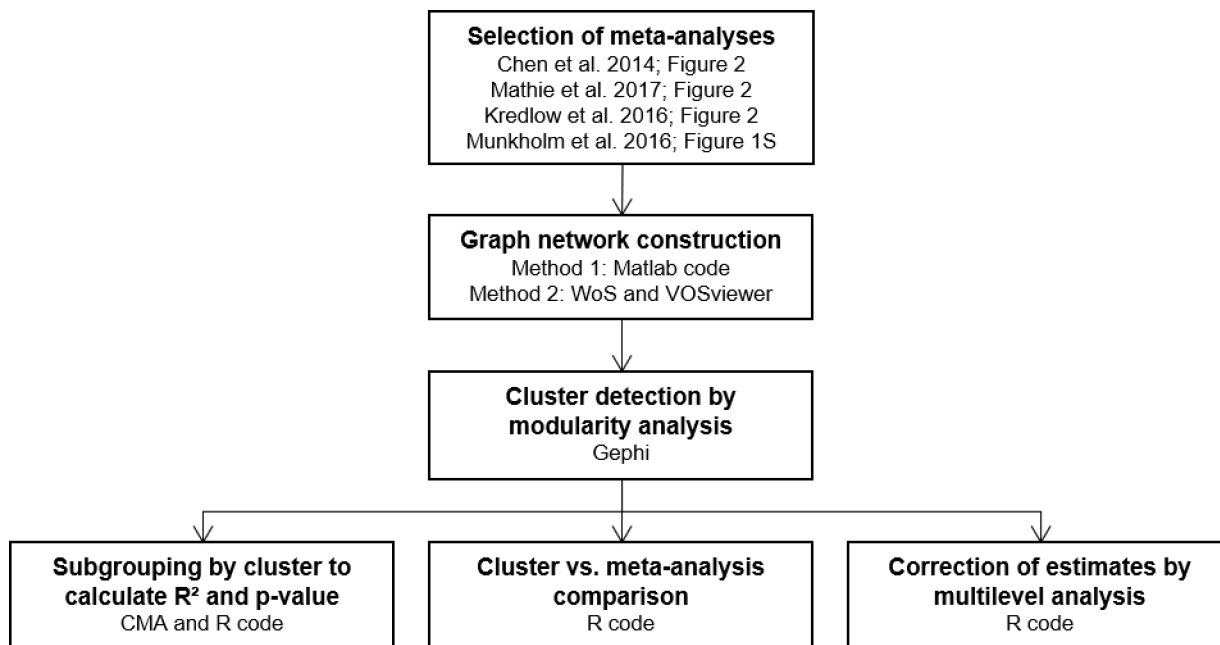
Selection of meta-analyses
Chen et al. 2014; Figure 2
Mathie et al. 2017; Figure 2
Kredlow et al. 2016; Figure 2
Munkholm et al. 2016; Figure 1S

Graph network construction
Method 1: Matlab code
Method 2: WoS and VOSviewer

Cluster detection by modularity analysis
Gephi

Subgrouping by cluster to calculate $R^2$ and p-value
CMA and R code

Cluster vs. meta-analysis comparison
R code

Correction of estimates by multilevel analysis
R code